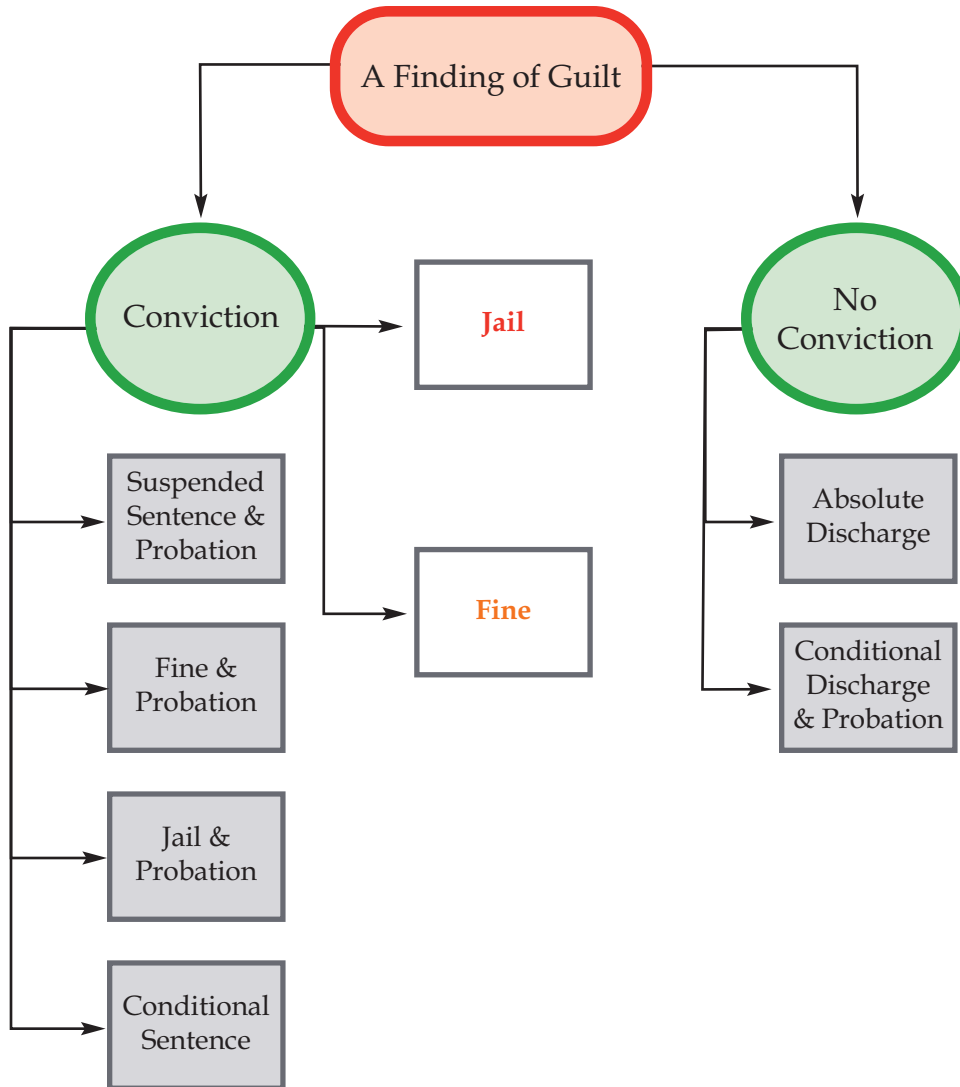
A Finding of Guilt

Conviction

Jail

Fine

Suspended Sentence & Probation

Fine & Probation

Jail & Probation

Conditional Sentence

No Conviction

Absolute Discharge

Conditional Discharge & Probation